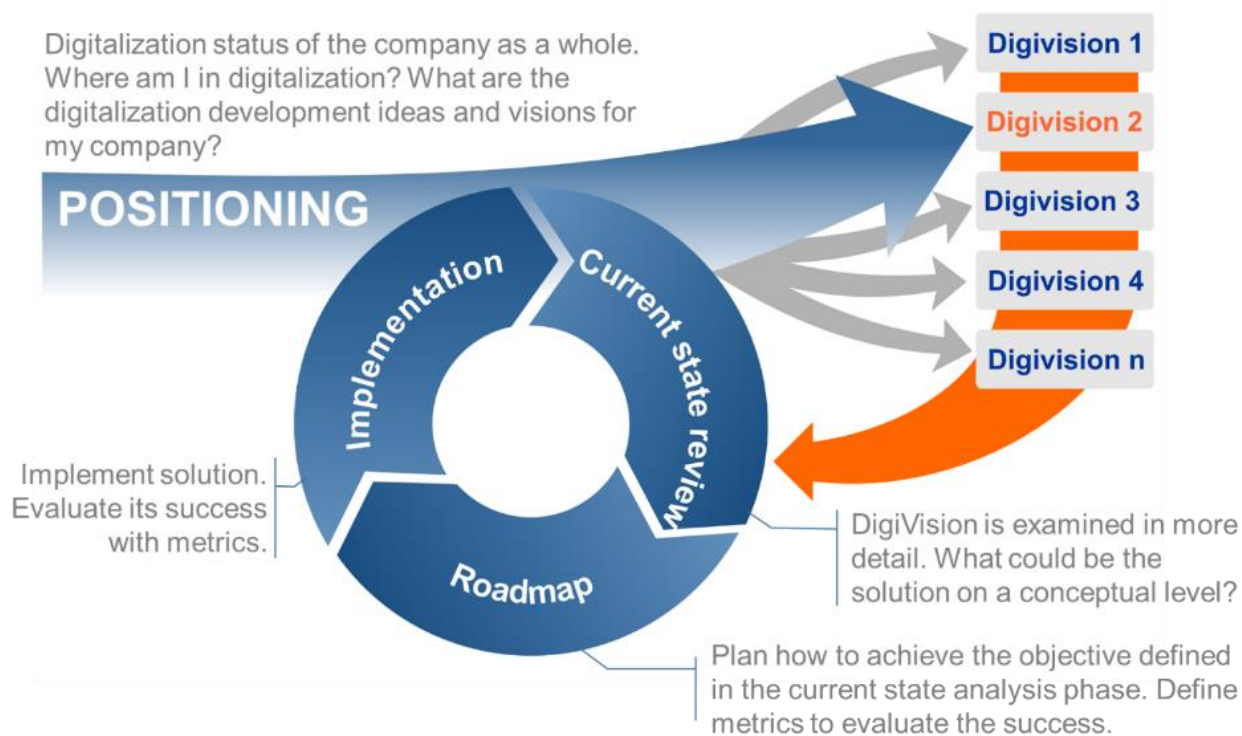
Digitalization status of the company as a whole. Where am I in digitalization? What are the digitalization development ideas and visions for my company?

POSITIONING

Digivision 1
Digivision 2
Digivision 3
Digivision 4
Digivision n

Implementation
Current state review
Roadmap

Implement solution. Evaluate its success with metrics.

DigiVision is examined in more detail. What could be the solution on a conceptual level?

Plan how to achieve the objective defined in the current state analysis phase. Define metrics to evaluate the success.